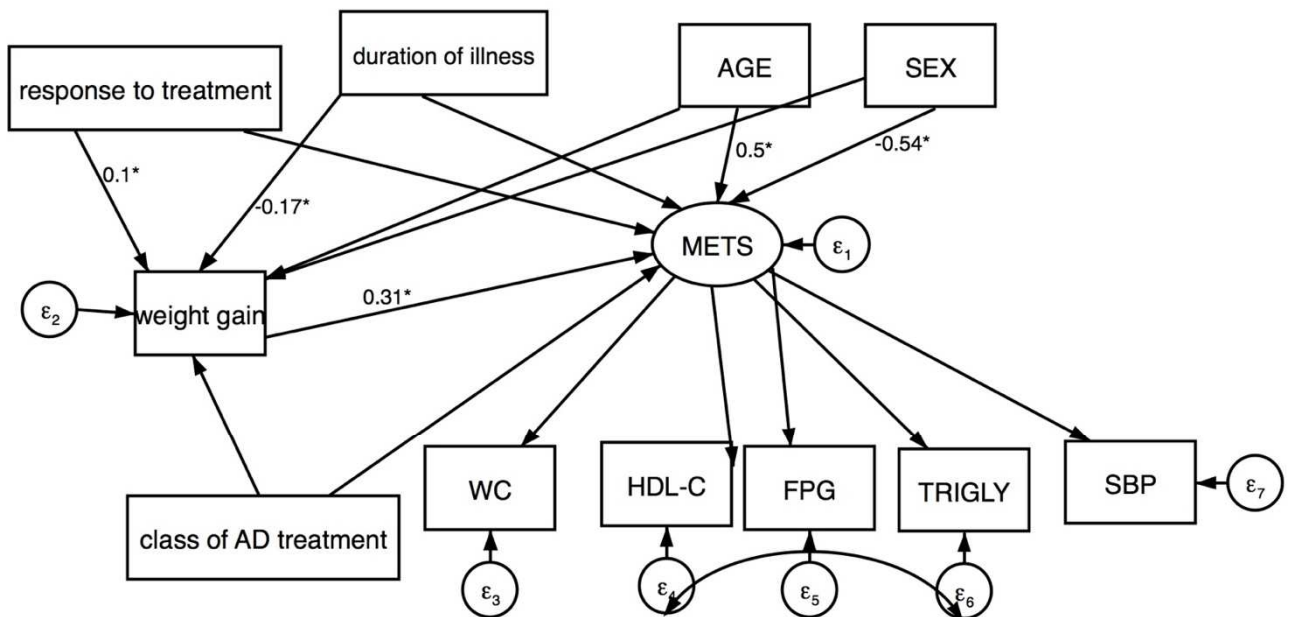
duration of illness

AGE

SEX

response to treatment

0.1*

-0.17*

0.5*

-0.54*

METS

$\varepsilon_1$

$\varepsilon_2$

weight gain

0.31*

class of AD treatment

WC

HDL-C

FPG

TRIGLY

SBP

$\varepsilon_7$

$\varepsilon_3$

$\varepsilon_4$

$\varepsilon_5$

$\varepsilon_6$